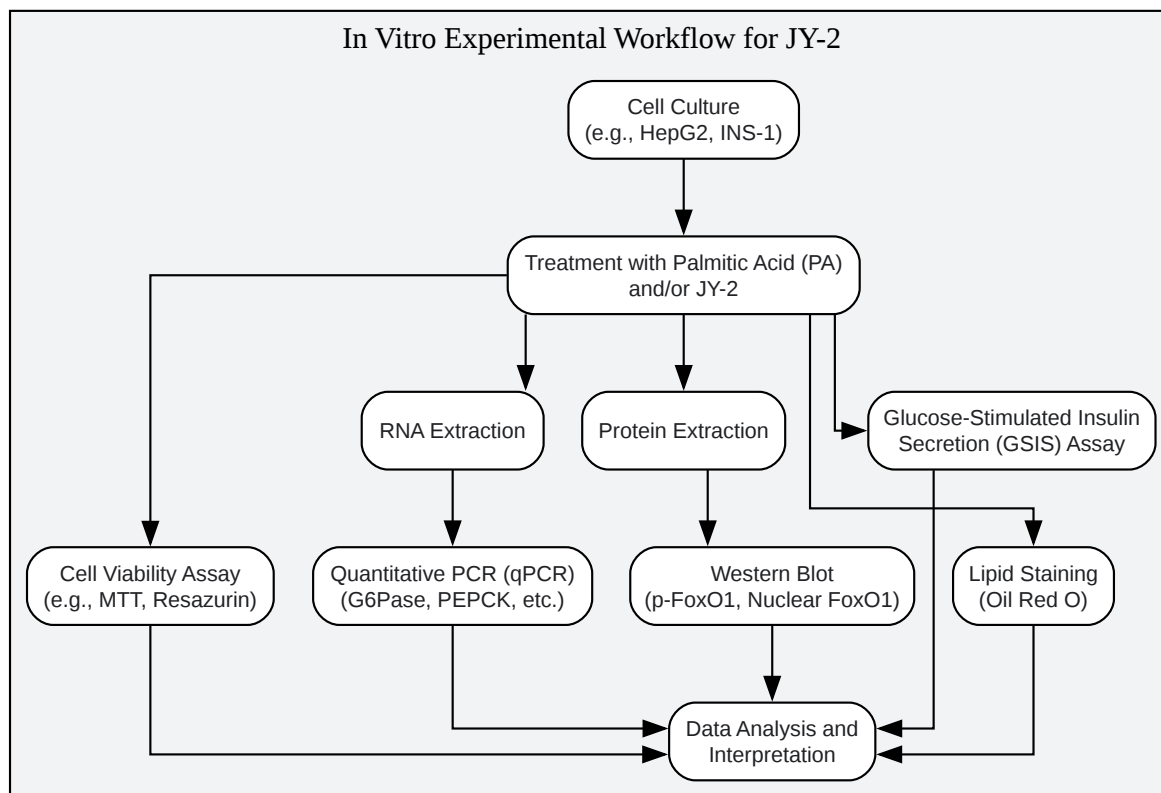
In Vitro Experimental Workflow for JY-2

Cell Culture
(e.g., HepG2, INS-1)

Treatment with Palmitic Acid (PA)
and/or JY-2

RNA Extraction

Protein Extraction

Glucose-Stimulated Insulin
Secretion (GSIS) Assay

Cell Viability Assay
(e.g., MTT, Resazurin)

Quantitative PCR (qPCR)
(G6Pase, PEPCK, etc.)

Western Blot
(p-FoxO1, Nuclear FoxO1)

Lipid Staining
(Oil Red O)

Data Analysis and
Interpretation